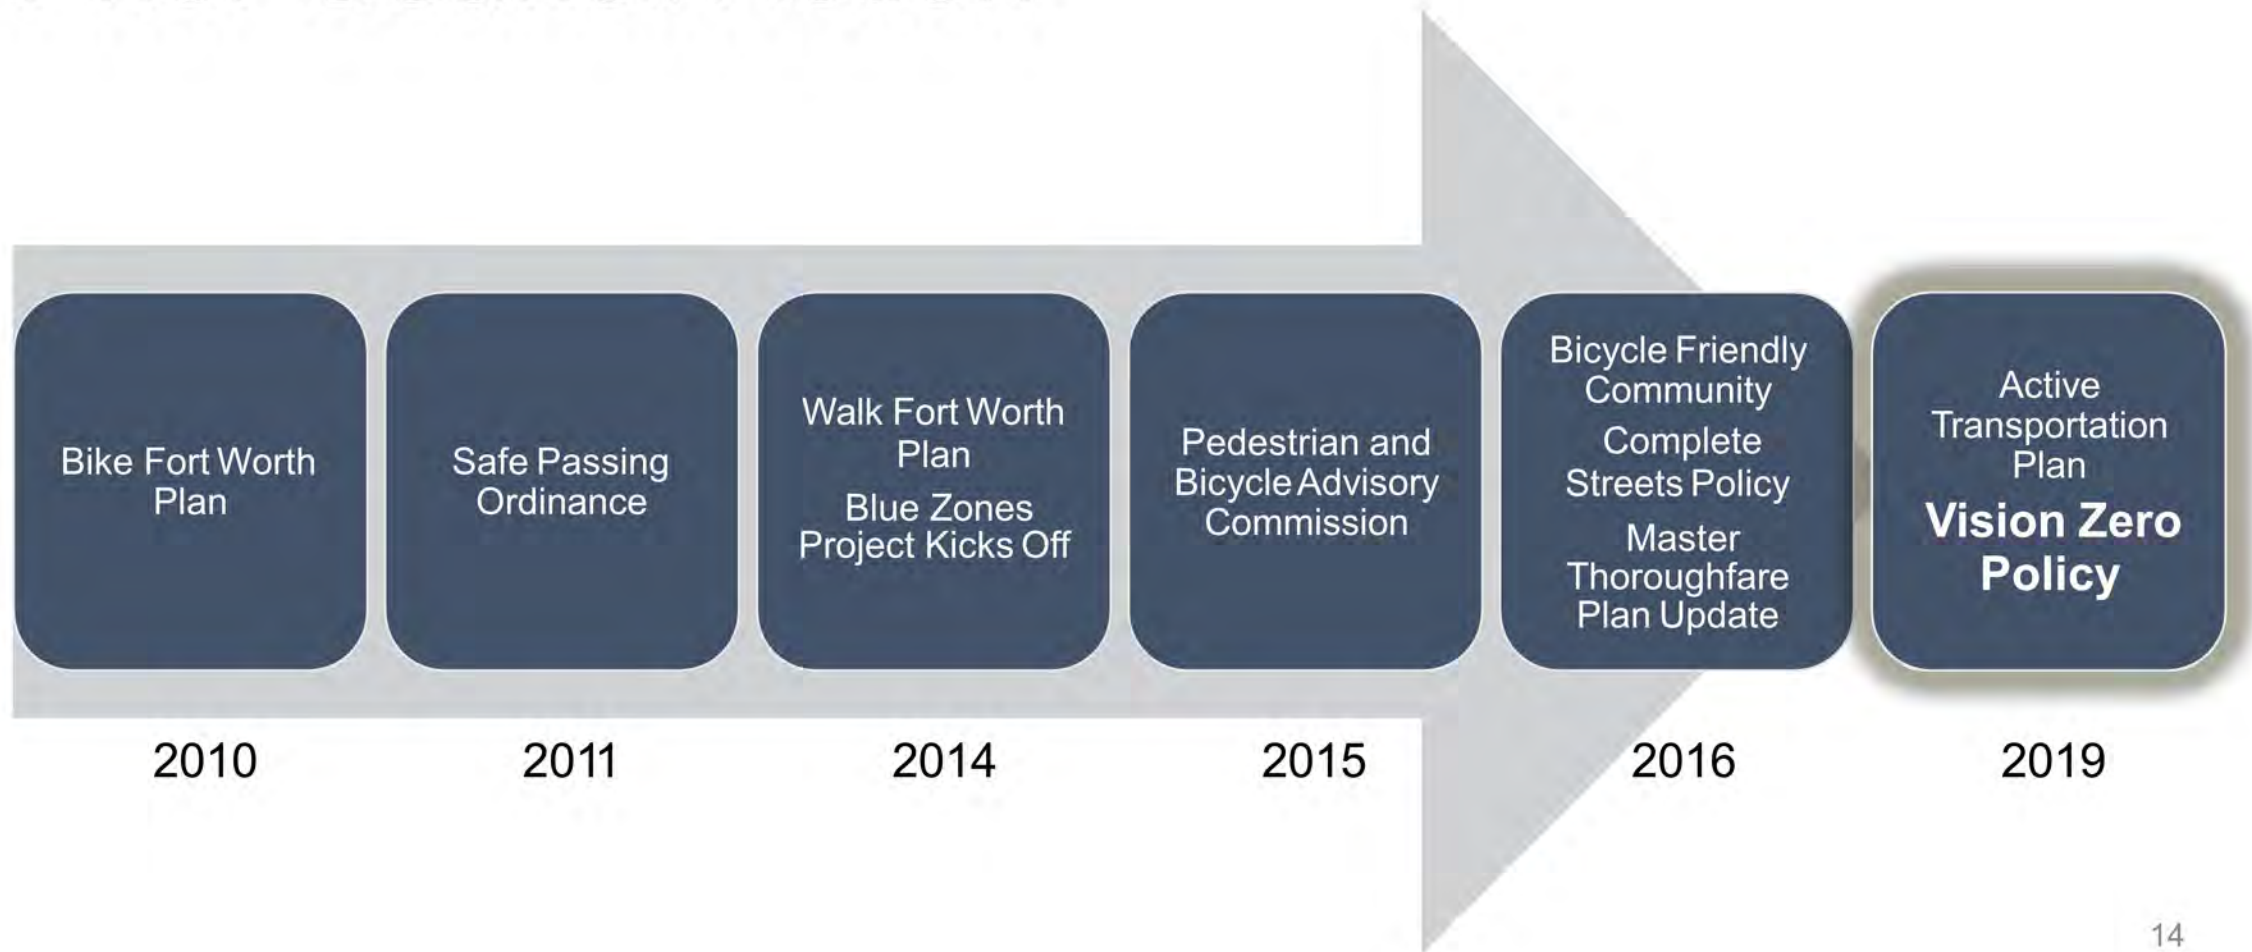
Bike Fort Worth Plan

Safe Passing Ordinance

Walk Fort Worth Plan

Blue Zones Project Kicks Off

Pedestrian and Bicycle Advisory Commission

Bicycle Friendly Community

Complete Streets Policy

Master Thoroughfare Plan Update

Active Transportation Plan

**Vision Zero Policy**

2010

2011

2014

2015

2016

2019

14